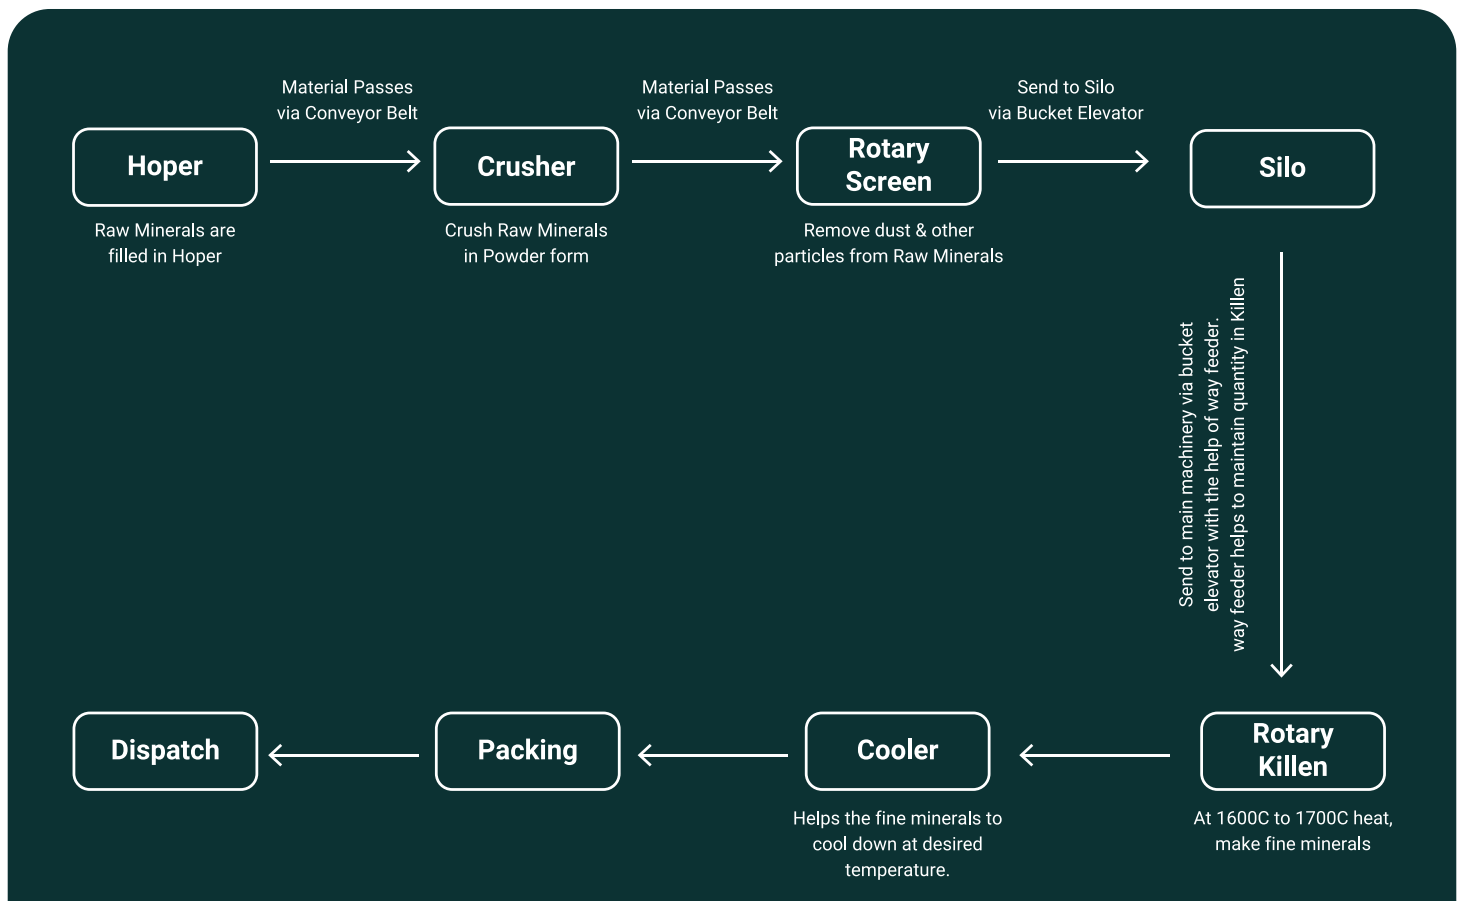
Material Passes via Conveyor Belt

Material Passes via Conveyor Belt

Send to Silo via Bucket Elevator

Hoper

Raw Minerals are filled in Hoper

Crusher

Crush Raw Minerals in Powder form

Rotary Screen

Remove dust & other particles from Raw Minerals

Silo

Send to main machinery via bucket elevator with the help of way feeder. way feeder helps to maintain quantity in Killen

Rotary Killen

At 1600C to 1700C heat, make fine minerals

Cooler

Helps the fine minerals to cool down at desired temperature.

Packing

Dispatch